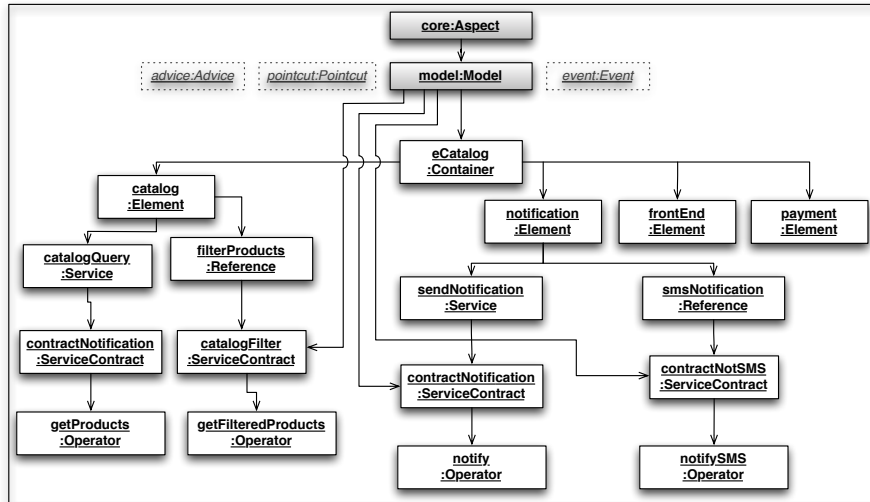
core:Aspect

advice:Advice

pointcut:Pointcut

model:Model

event:Event

eCatalog
:Container

catalog
:Element

notification
:Element

frontEnd
:Element

payment
:Element

catalogQuery
:Service

filterProducts
:Reference

sendNotification
:Service

smsNotification
:Reference

contractNotification
:ServiceContract

catalogFilter
:ServiceContract

contractNotSMS
:ServiceContract

contractNotification
:ServiceContract

getProducts
:Operator

getFilteredProducts
:Operator

notify
:Operator

notifySMS
:Operator